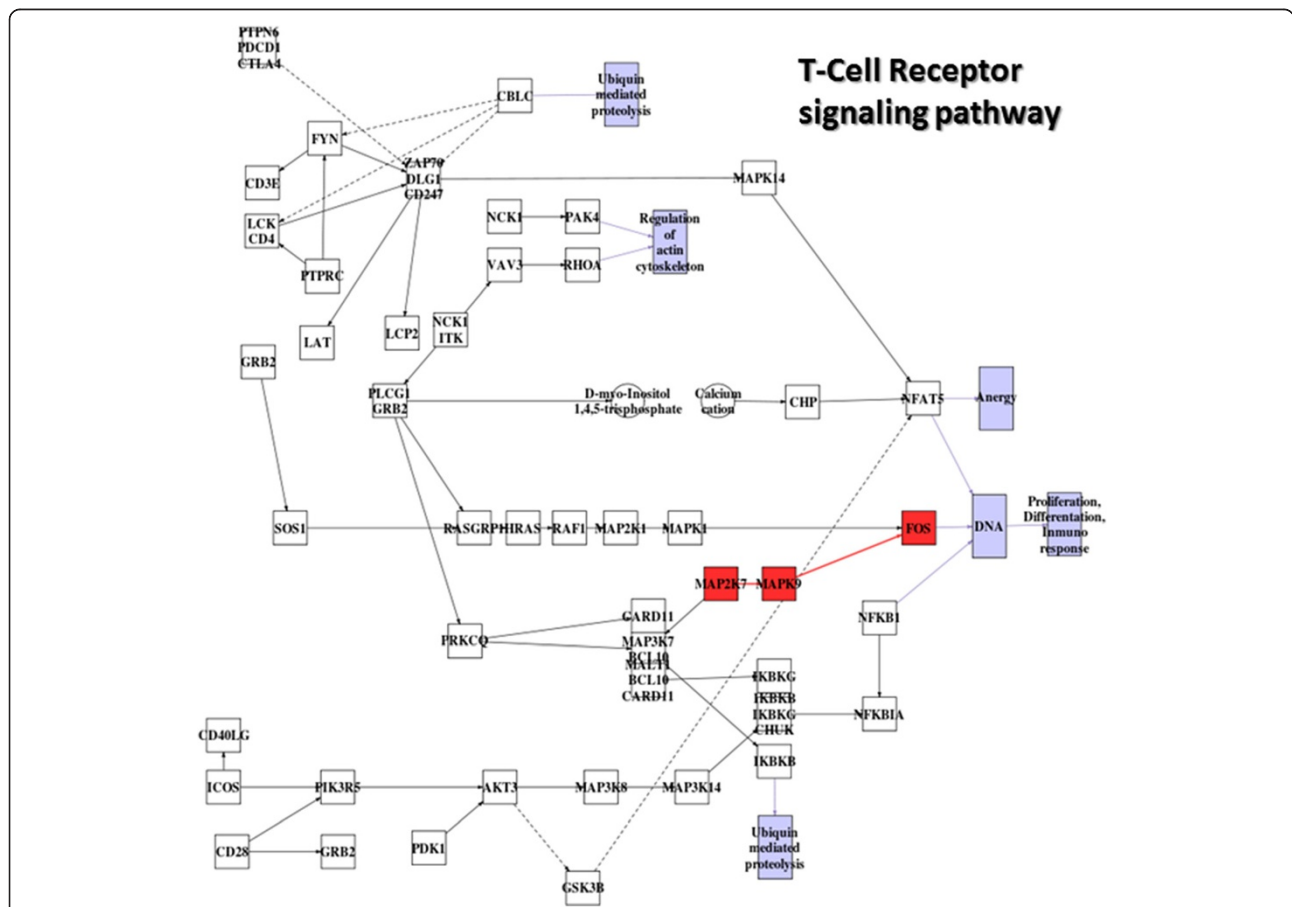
T-Cell Receptor signaling pathway

PTPN6
PDCD1
CTLA4

CBLC

Ubiquin mediated proteolysis

FYN

ZAP70
DLG1
CD247

MAPK14

CD3E

LCK
CD4

NCK1

PAK4

Regulation of actin cytoskeleton

VAV3

RHOA

PTPRC

LAT

LCP2

NCK1
ITK

GRB2

PLCG1
GRB2

D-myo-Inositol 1,4,5-trisphosphate

Calcium cation

CHP

NFAT5

Anergy

SOS1

RASGRP1

HRAS

RAF1

MAP2K1

MAPK1

FOS

DNA

Proliferation, Differentation, Inmuno response

MAP2K7

MAPK9

NFKB1

CARD11

PRKCQ

MAP3K7
BCL10
MALT1
BCL10
CARD11

IKBKG

IKBKB
IKBKG
CHUK

NFKBIA

CD40LG

ICOS

PIK3R5

AKT3

MAP3K8

MAP3K14

IKBKB

CD28

GRB2

PDK1

Ubiquin mediated proteolysis

GSK3B